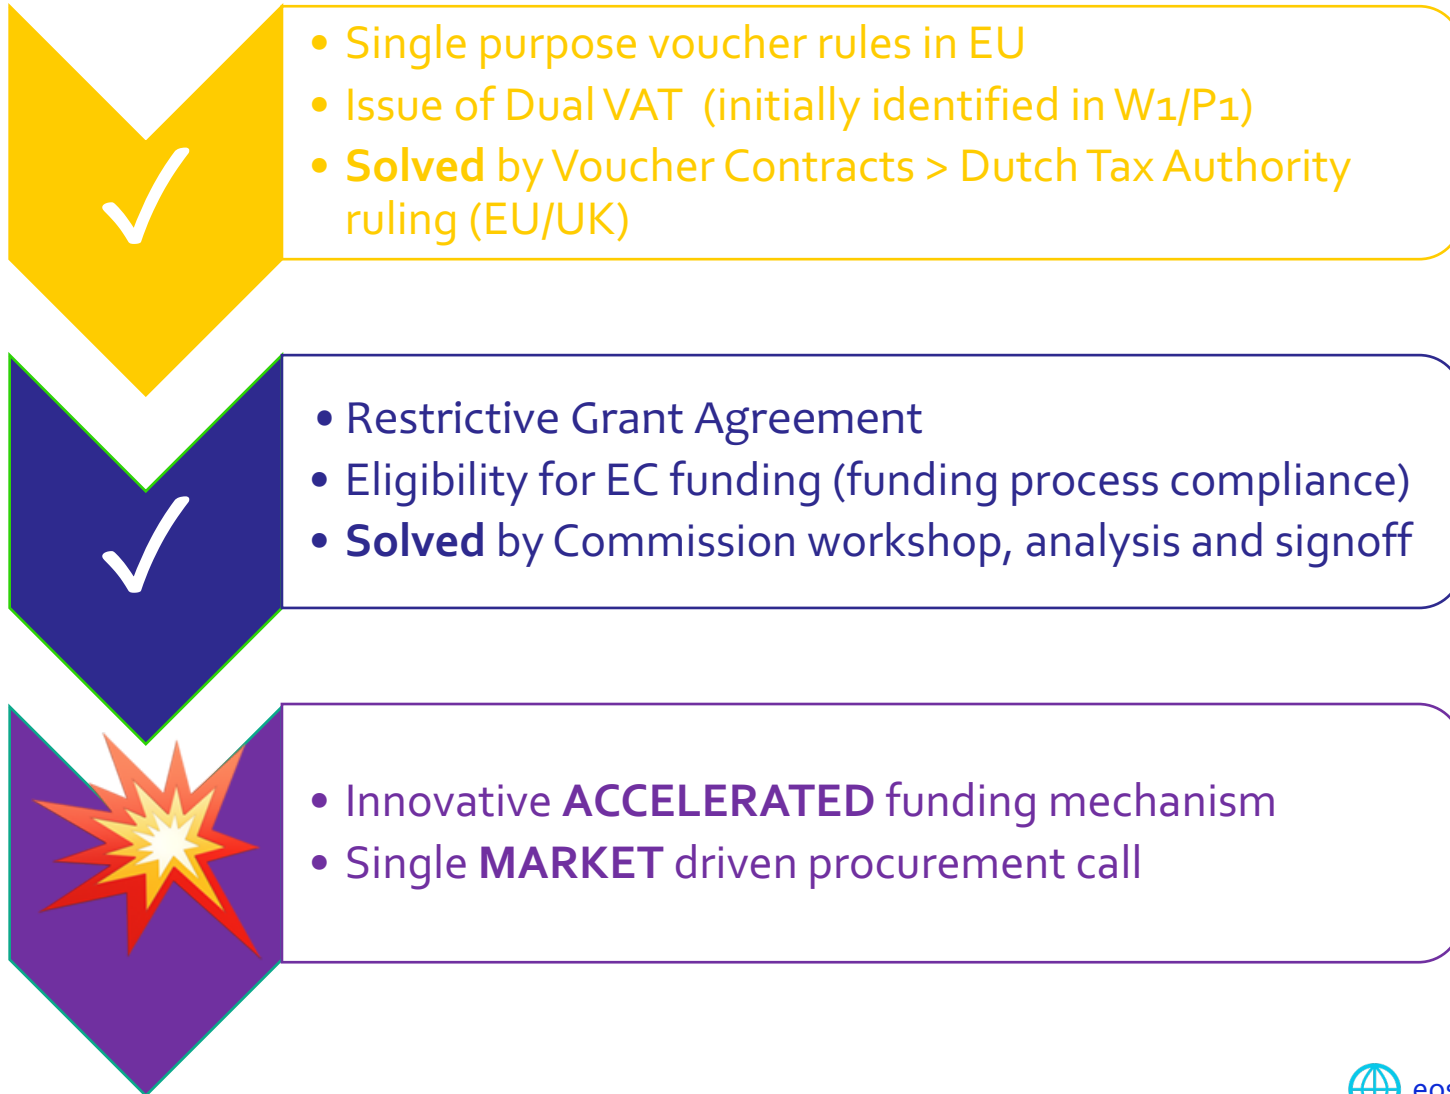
✓

• Single purpose voucher rules in EU
• Issue of Dual VAT (initially identified in W1/P1)
• **Solved** by Voucher Contracts > Dutch Tax Authority ruling (EU/UK)

✓

• Restrictive Grant Agreement
• Eligibility for EC funding (funding process compliance)
• **Solved** by Commission workshop, analysis and signoff

• Innovative **ACCELERATED** funding mechanism
• Single **MARKET** driven procurement call

eos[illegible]